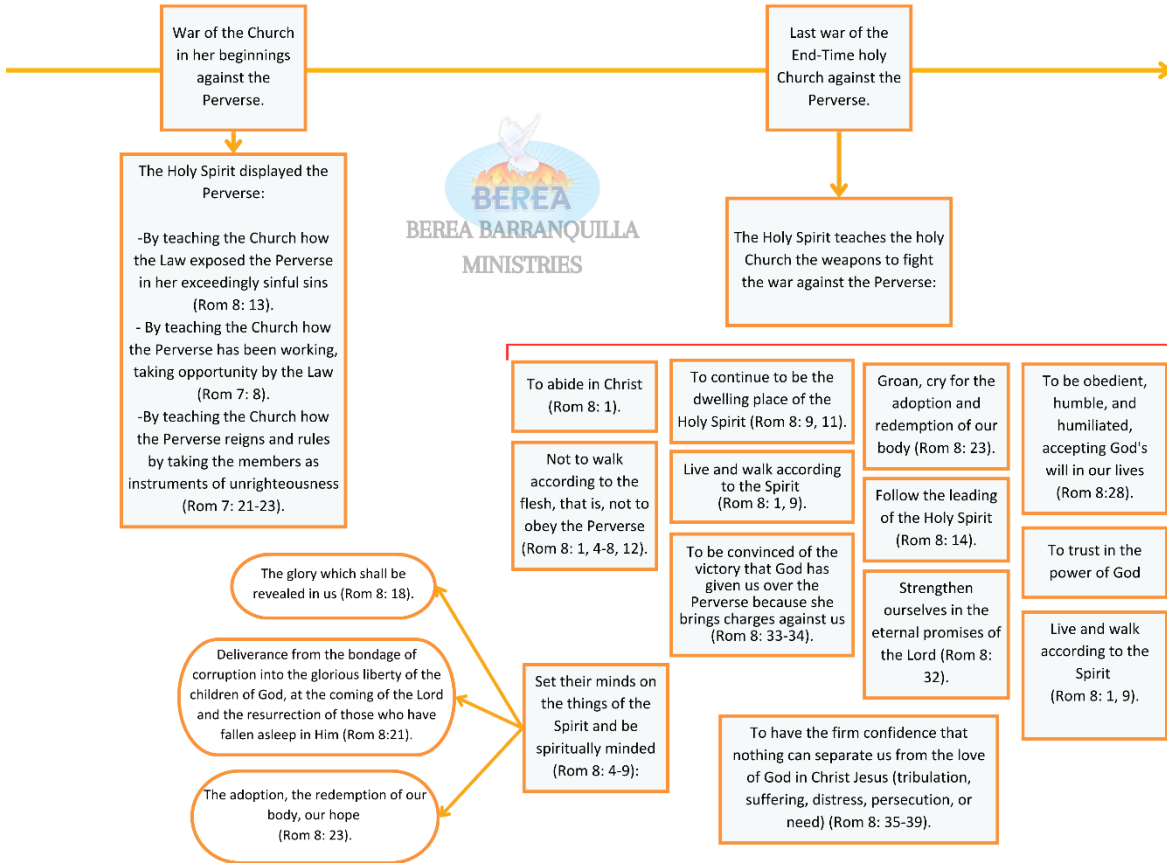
War of the Church in her beginnings against the Perverse.

Last war of the End-Time holy Church against the Perverse.

The Holy Spirit displayed the Perverse:

-By teaching the Church how the Law exposed the Perverse in her exceedingly sinful sins (Rom 8: 13).
- By teaching the Church how the Perverse has been working, taking opportunity by the Law (Rom 7: 8).
-By teaching the Church how the Perverse reigns and rules by taking the members as instruments of unrighteousness (Rom 7: 21-23).

BEREA
BEREA BARRANQUILLA MINISTRIES

The Holy Spirit teaches the holy Church the weapons to fight the war against the Perverse:

To abide in Christ (Rom 8: 1).

Not to walk according to the flesh, that is, not to obey the Perverse (Rom 8: 1, 4-8, 12).

To continue to be the dwelling place of the Holy Spirit (Rom 8: 9, 11).

Live and walk according to the Spirit (Rom 8: 1, 9).

To be convinced of the victory that God has given us over the Perverse because she brings charges against us (Rom 8: 33-34).

Groan, cry for the adoption and redemption of our body (Rom 8: 23).

Follow the leading of the Holy Spirit (Rom 8: 14).

Strengthen ourselves in the eternal promises of the Lord (Rom 8: 32).

To be obedient, humble, and humiliated, accepting God's will in our lives (Rom 8:28).

To trust in the power of God

Live and walk according to the Spirit (Rom 8: 1, 9).

The glory which shall be revealed in us (Rom 8: 18).

Deliverance from the bondage of corruption into the glorious liberty of the children of God, at the coming of the Lord and the resurrection of those who have fallen asleep in Him (Rom 8:21).

The adoption, the redemption of our body, our hope (Rom 8: 23).

Set their minds on the things of the Spirit and be spiritually minded (Rom 8: 4-9):

To have the firm confidence that nothing can separate us from the love of God in Christ Jesus (tribulation, suffering, distress, persecution, or need) (Rom 8: 35-39).